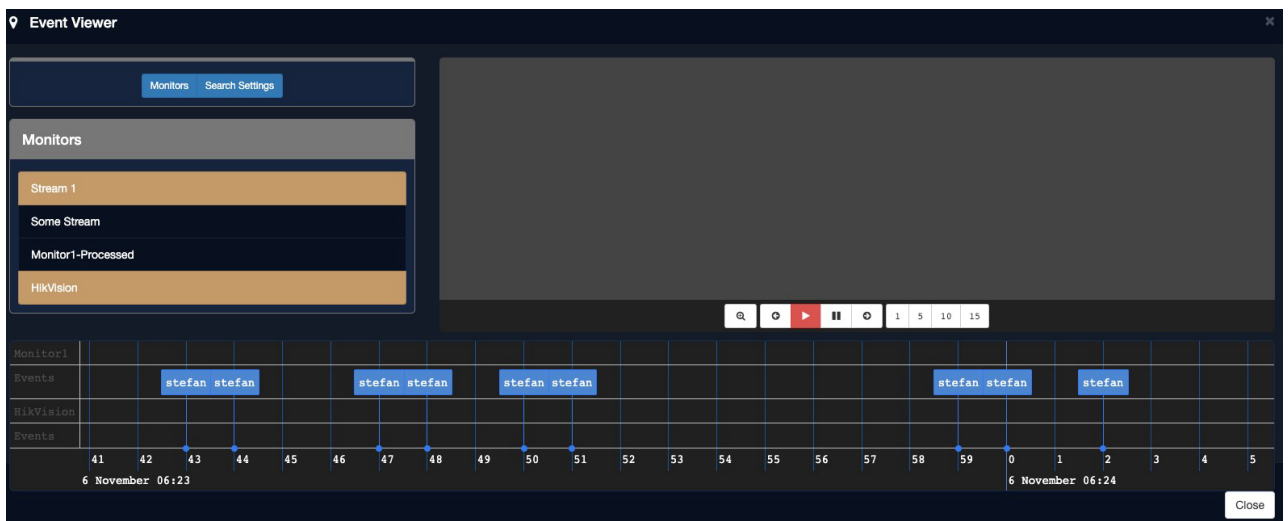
Event Viewer

Monitors Search Settings

Monitors

Stream 1

Some Stream

Monitor1-Processed

HikVision

1 5 10 15

Monitor1
Events
stefan stefan
stefan stefan
stefan stefan
stefan stefan
stefan
HikVision
Events

41 42 43 44 45 46 47 48 49 50 51 52 53 54 55 56 57 58 59 0 1 2 3 4 5

6 November 06:23

6 November 06:24

Close